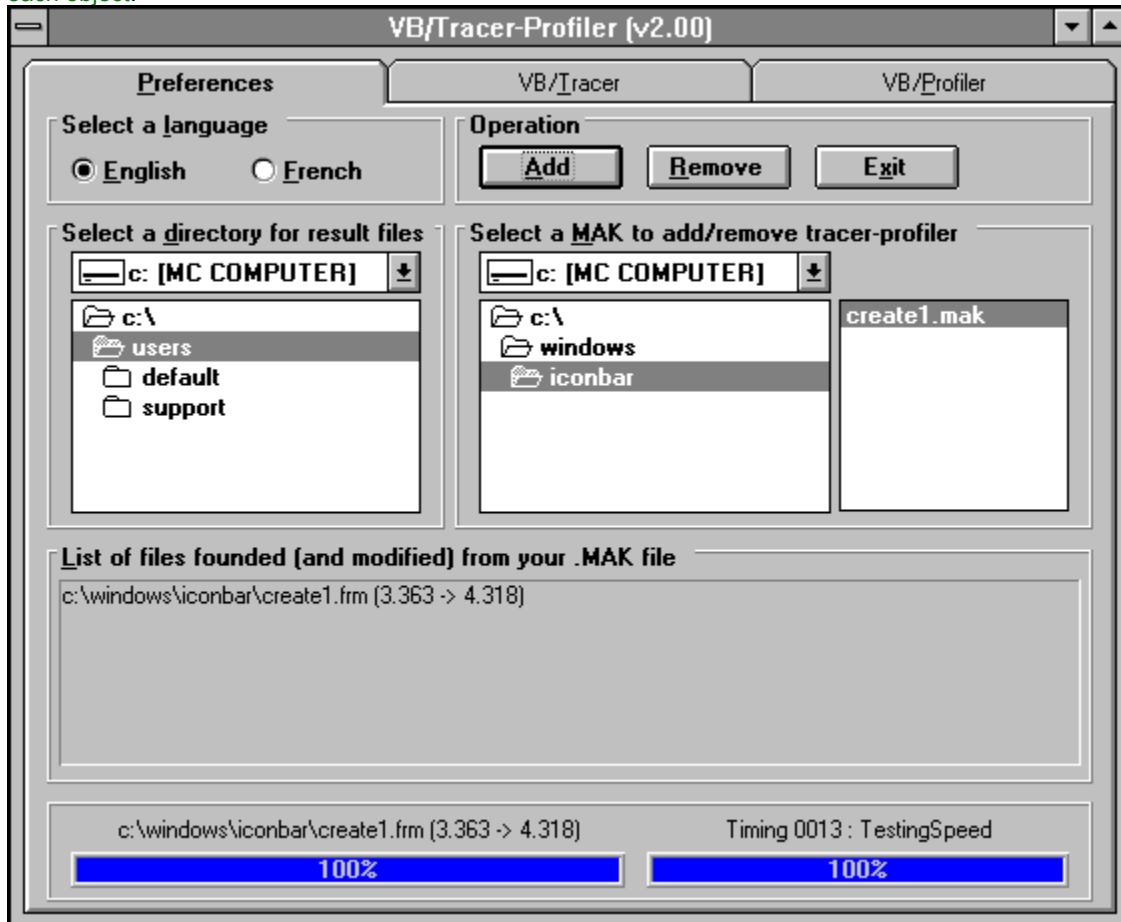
each object.

VB/Tracer-Profiler (v2.00)

Preferences

VB/Tracer

VB/Profiler

Select a language

English

French

Operation

Add

Remove

Exit

Select a directory for result files

c: [MC COMPUTER]

c:\

users

default

support

Select a MAK to add/remove tracer-profiler

c: [MC COMPUTER]

c:\

windows

iconbar

create1.mak

List of files founded (and modified) from your .MAK file

c:\windows\iconbar\create1.frm (3.363 -> 4.318)

c:\windows\iconbar\create1.frm (3.363 -> 4.318)

Timing 0013 : TestingSpeed

100%

100%